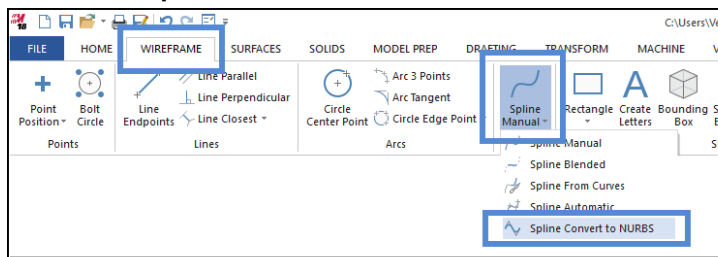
C:\Users\V

FILE HOME WIREFRAME SURFACES SOLIDS MODEL PREP DRAFTING TRANSFORM MACHINE V

Point Position Bolt Circle
Points

Line Endpoints Line Parallel Line Perpendicular Line Closest
Lines

Circle Center Point Arc 3 Points Arc Tangent Circle Edge Point
Arcs

Spline Manual Rectangle Create Letters Bounding Box

Spline Manual
Spline Blended
Spline From Curves
Spline Automatic
Spline Convert to NURBS